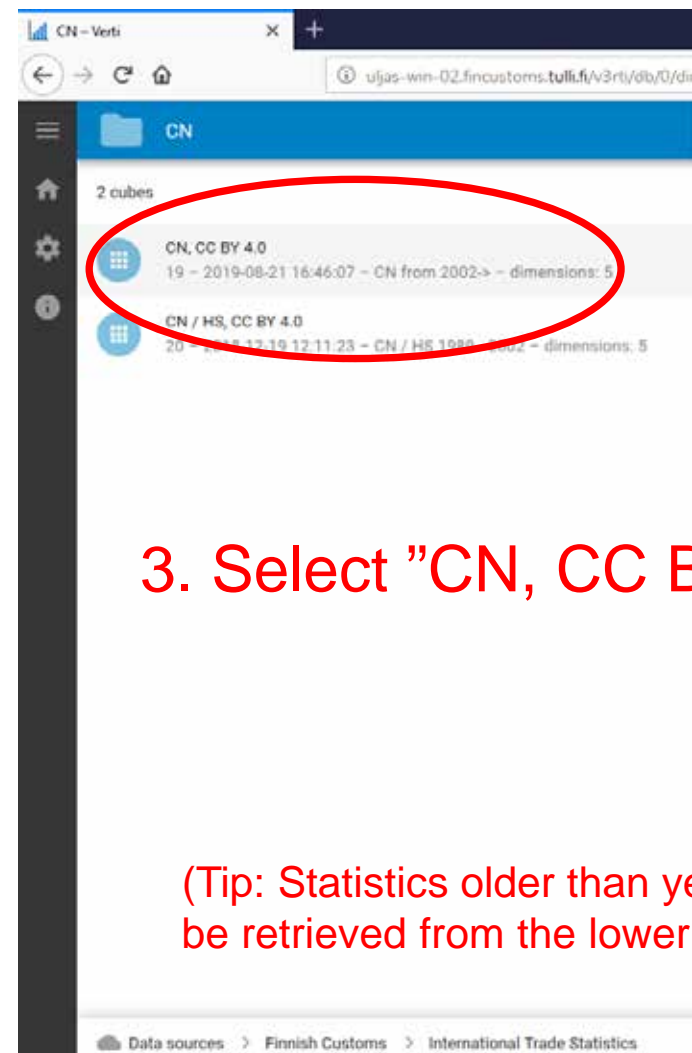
CN – Verti
×
+
uljas-win-02.fincustoms.tulli.fi/v3rti/db/0/di

CN

2 cubes

CN, CC BY 4.0
19 – 2019-08-21 16:46:07 – CN from 2002-> – dimensions: 5

CN / HS, CC BY 4.0
20 – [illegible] 12-19 12:11:23 – CN / HS 1988–2002 – dimensions: 5

3. Select ”CN, CC B

(Tip: Statistics older than ye
be retrieved from the lower

Data sources > Finnish Customs > International Trade Statistics